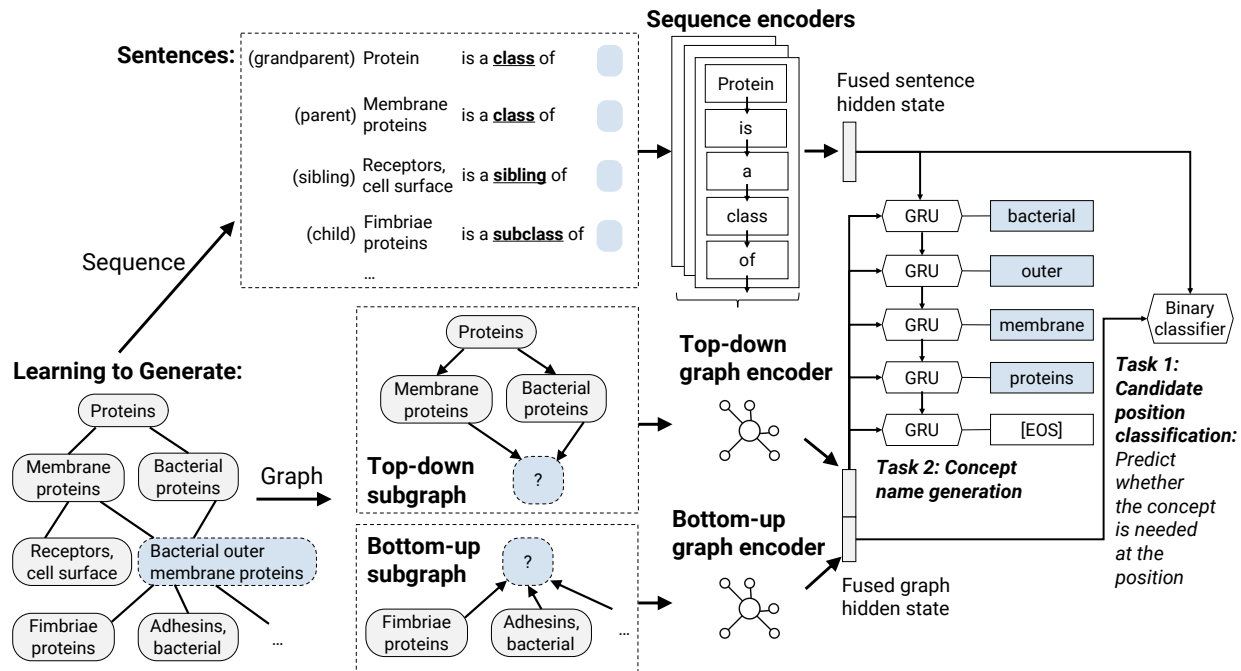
Sentences:
(grandparent) Protein is a class of
(parent) Membrane proteins is a class of
(sibling) Receptors, cell surface is a sibling of
(child) Fimbriae proteins is a subclass of
…

Sequence encoders
Protein
is
a
class
of

Fused sentence hidden state

GRU bacterial
GRU outer
GRU membrane
GRU proteins
GRU [EOS]

Binary classifier

Sequence

Learning to Generate:
Proteins
Membrane proteins
Bacterial proteins
Receptors, cell surface
Bacterial outer membrane proteins
Fimbriae proteins
Adhesins, bacterial
…

Graph

Proteins
Membrane proteins
Bacterial proteins
?
Top-down subgraph

Bottom-up subgraph
?
Fimbriae proteins
Adhesins, bacterial
…

Top-down graph encoder

Bottom-up graph encoder

Task 2: Concept name generation

Fused graph hidden state

Task 1: Candidate position classification: Predict whether the concept is needed at the position